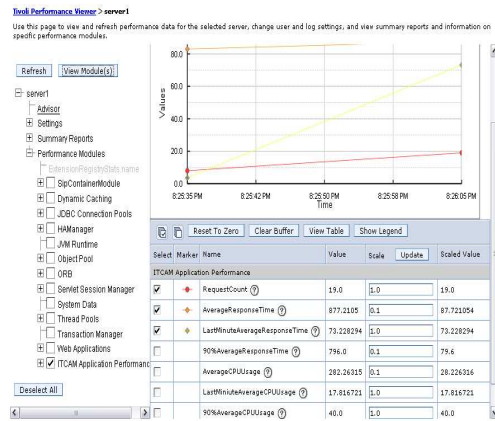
Tivoli Performance Viewer > server1

Use this page to view and refresh performance data for the selected server, change user and log settings, and view summary reports and information on specific performance modules.

Refresh View Module(s)

server1
Advisor
Settings
Summary Reports
Performance Modules
ExtensionRegistryStats.name
SipContainerModule
Dynamic Caching
JDBC Connection Pools
HAManager
JVM Runtime
Object Pool
ORB
Servlet Session Manager
System Data
Thread Pools
Transaction Manager
Web Applications
ITCAM Application Performanc

Deselect All

80.0
60.0
40.0
20.0
0.0
Values
8:25:35 PM 8:25:42 PM 8:25:50 PM 8:25:58 PM 8:26:05 PM
Time

Reset To Zero Clear Buffer View Table Show Legend

| Select | Marker | Name | Value | Scale Update | Scaled Value |
|---|---|---|---|---|---|
| ITCAM Application Performance | | | | | |
| ✔ | | RequestCount | 19.0 | 1.0 | 19.0 |
| ✔ | | AverageResponseTime | 877.2105 | 0.1 | 87.721054 |
| ✔ | | LastMinuteAverageResponseTime | 73.228294 | 1.0 | 73.228294 |
| | | 90%AverageResponseTime | 796.0 | 0.1 | 79.6 |
| | | AverageCPUUsage | 282.26315 | 0.1 | 28.226316 |
| | | LastMinuteAverageCPUUsage | 17.816721 | 1.0 | 17.816721 |
| | | 90%AverageCPUUsage | 40.0 | 1.0 | 40.0 |